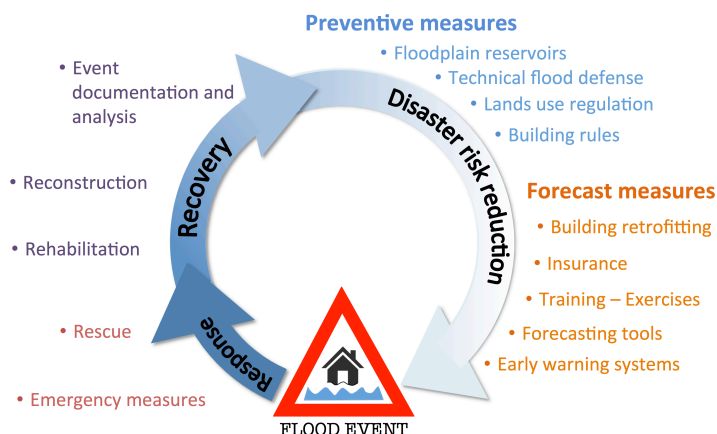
Preventive measures

• Floodplain reservoirs
• Technical flood defense
• Lands use regulation
• Building rules

Disaster risk reduction

Forecast measures

• Building retrofitting
• Insurance
• Training – Exercises
• Forecasting tools
• Early warning systems

FLOOD EVENT

Response

• Emergency measures
• Rescue

Recovery

• Rehabilitation
• Reconstruction
• Event documentation and analysis